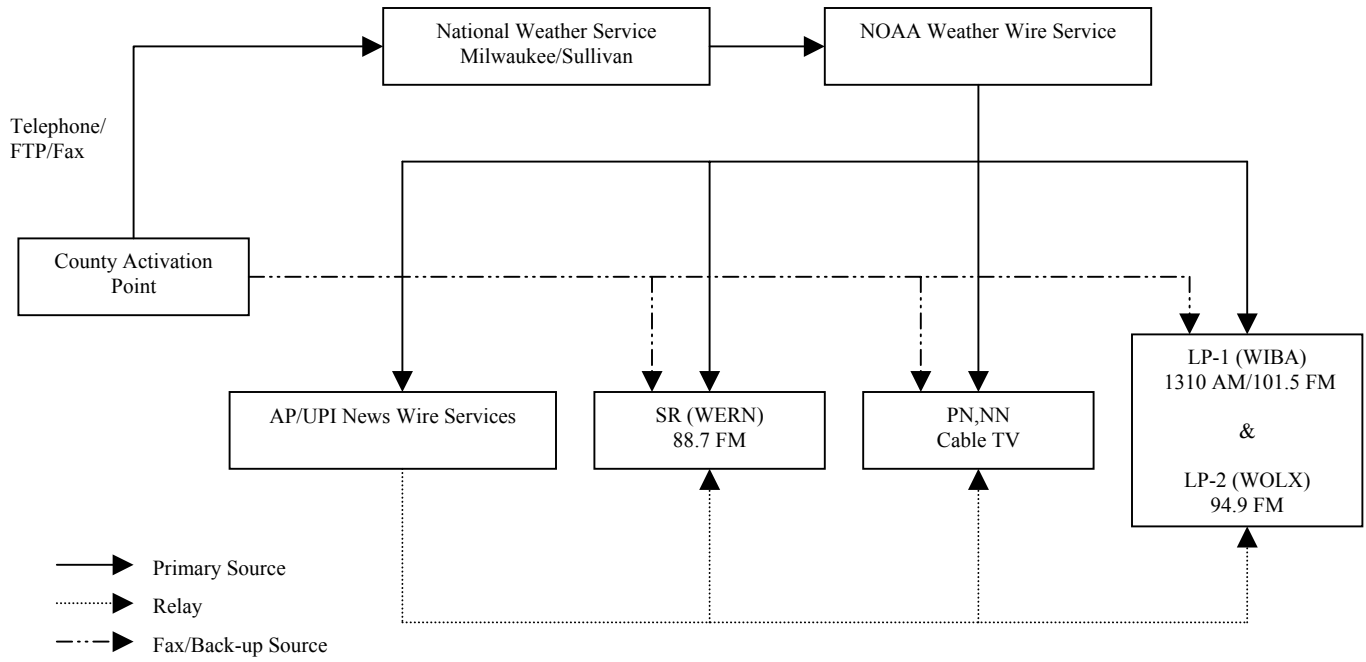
National Weather Service
Milwaukee/Sullivan

NOAA Weather Wire Service

Telephone/
FTP/Fax

County Activation
Point

AP/UPI News Wire Services

SR (WERN)
88.7 FM

PN,NN
Cable TV

LP-1 (WIBA)
1310 AM/101.5 FM

&

LP-2 (WOLX)
94.9 FM

Primary Source

Relay

Fax/Back-up Source